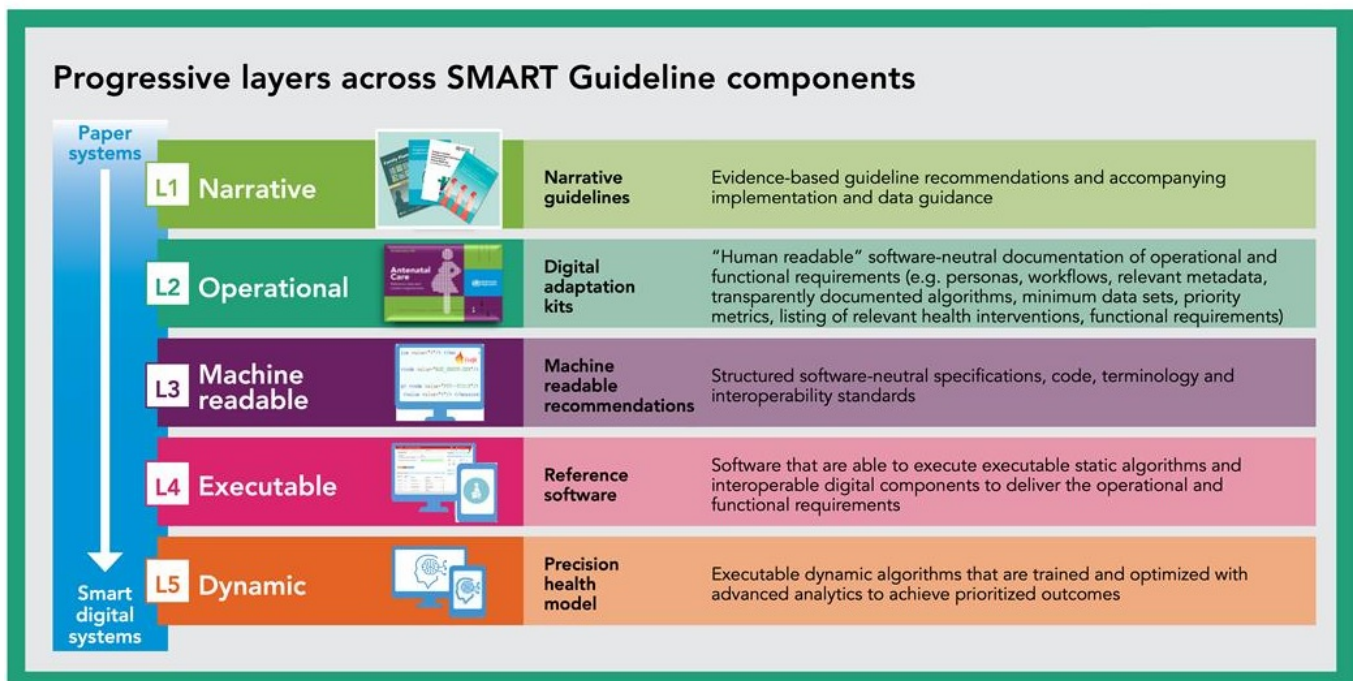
Progressive layers across SMART Guideline components

Paper systems

Smart digital systems

| | | |
|---|---|---|
| L1 Narrative | Narrative guidelines | Evidence-based guideline recommendations and accompanying implementation and data guidance |
| L2 Operational | Digital adaptation kits | "Human readable" software-neutral documentation of operational and functional requirements (e.g. personas, workflows, relevant metadata, transparently documented algorithms, minimum data sets, priority metrics, listing of relevant health interventions, functional requirements) |
| L3 Machine readable | Machine readable recommendations | Structured software-neutral specifications, code, terminology and interoperability standards |
| L4 Executable | Reference software | Software that are able to execute executable static algorithms and interoperable digital components to deliver the operational and functional requirements |
| L5 Dynamic | Precision health model | Executable dynamic algorithms that are trained and optimized with advanced analytics to achieve prioritized outcomes |

Antenatal Care